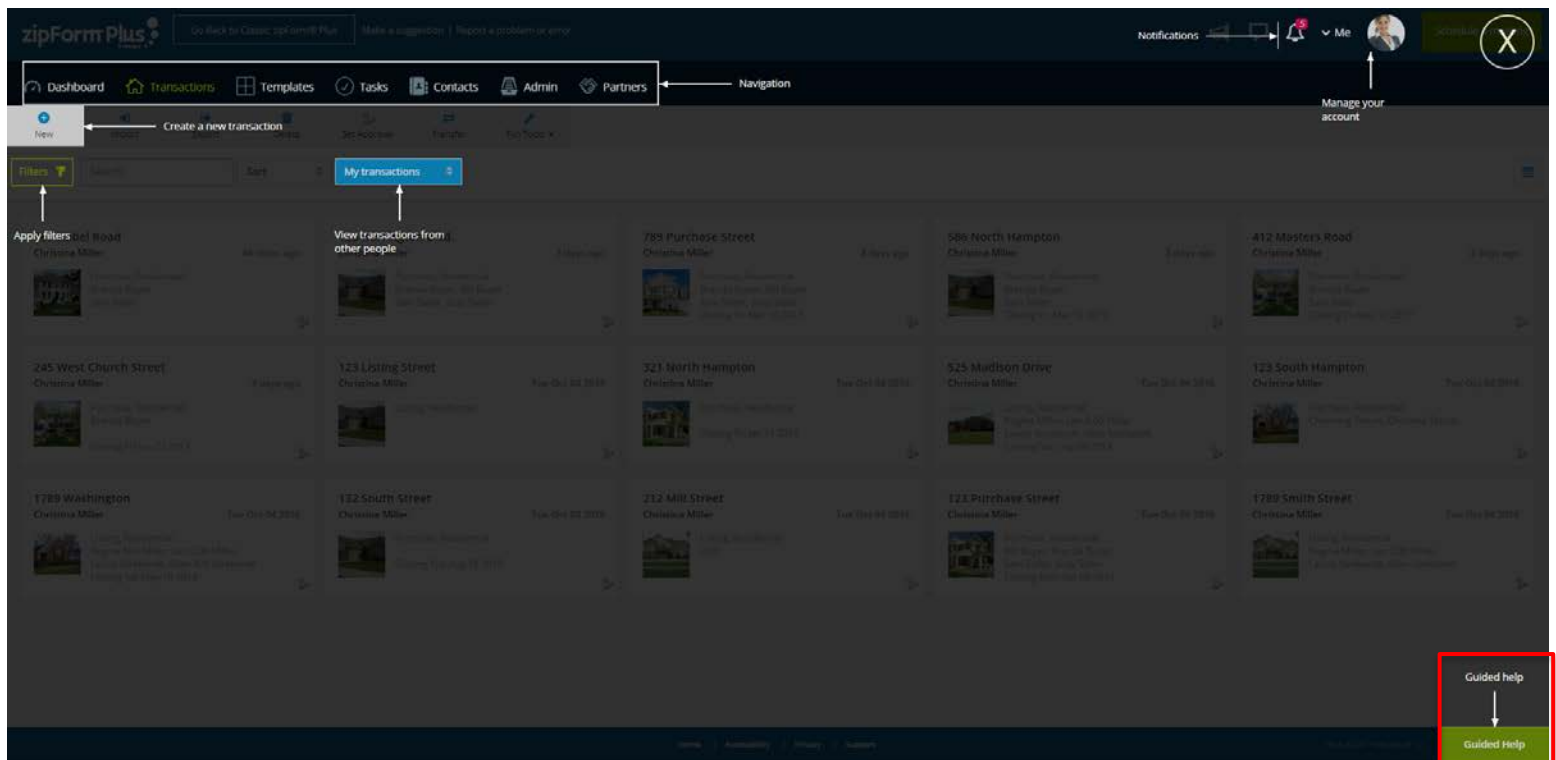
zipForm Plus

Notifications

Me

X

Dashboard Transactions Templates Tasks Contacts Admin Partners

Navigation

Manage your account

New

Create a new transaction

Filters

My transactions

Apply filters

View transactions from other people

789 Purchase Street
Christina Miller

586 North Hampton
Christina Miller

412 Masters Road
Christina Miller

245 West Church Street
Christina Miller

123 Listing Street
Christina Miller

321 North Hampton
Christina Miller

525 Madison Drive
Christina Miller

123 South Hampton
Christina Miller

1789 Washington
Christina Miller

132 South Street
Christina Miller

212 Mill Street
Christina Miller

123 Purchase Street
Christina Miller

1789 Smith Street
Christina Miller

Guided help

Guided Help